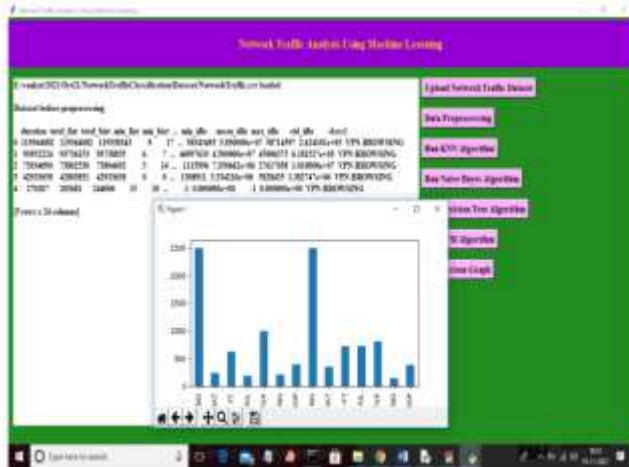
Network Traffic Analysis Using Machine Learning

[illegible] loaded

Dataset before preprocessing

duration total_fiat total_biat min_fiat min_biat ... min_idle mean_idle max_idle std_idle class1
0 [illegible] VPN-BROWSING
1 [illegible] VPN-BROWSING
2 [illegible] VPN-BROWSING
3 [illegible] VPN-BROWSING
4 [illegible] VPN-BROWSING

[5 rows x 24 columns]

Figure 1

2500
2000
1500
1000
500
0

Upload Network Traffic Dataset

Data Preprocessing

Run KNN Algorithm

Run Naive Bayes Algorithm

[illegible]ecision Tree Algorithm

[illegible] Algorithm

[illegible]ison Graph

Type here to search